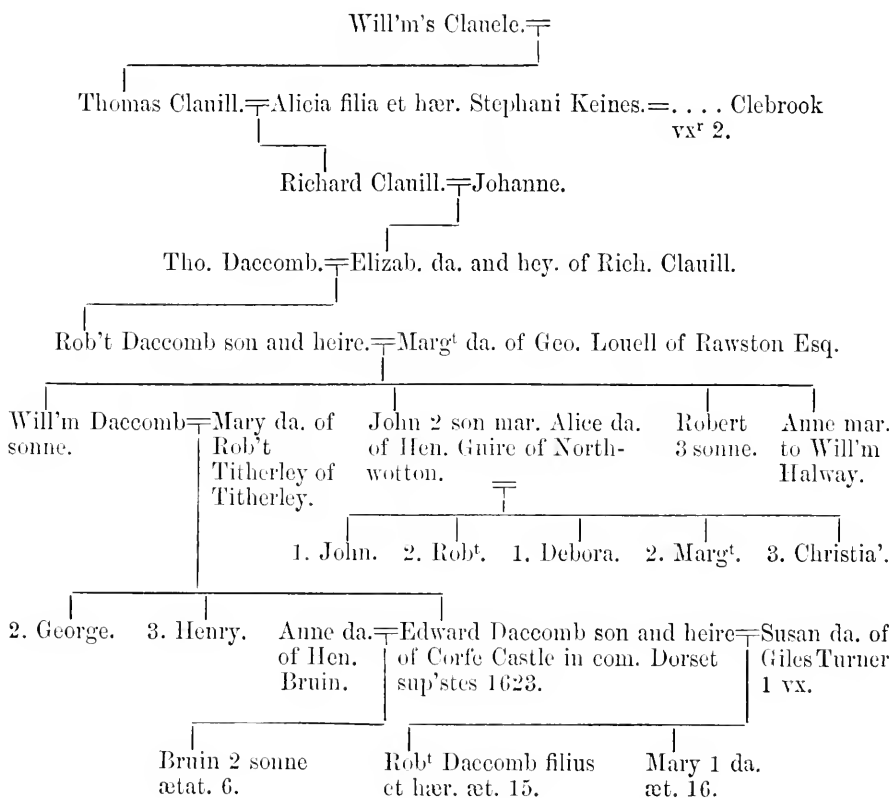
Will'm's Clanele.

Thomas Clanill. = Alicia filia et hær. Stephani Keines. = . . . . Clebrook vx$^{r}$ 2.

Richard Clanill. = Johanne.

Tho. Daccomb. = Elizab. da. and hey. of Rich. Clauill.

Rob't Daccomb son and heire. = Marg$^{t}$ da. of Geo. Louell of Rawston Esq.

Will'm Daccomb sonne. = Mary da. of Rob't Titherley of Titherley.

John 2 son mar. Alice da. of Hen. Guire of Northwotton.

Robert 3 sonne.

Anne mar. to Will'm Halway.

1. John. 2. Rob$^{t}$. 1. Debora. 2. Marg$^{t}$. 3. Christia'.

2. George. 3. Henry. Anne da. of Hen. Bruin. = Edward Daccomb son and heire of Corfe Castle in com. Dorset sup'stes 1623. = Susan da. of Giles Turner 1 vx.

Bruin 2 sonne ætat. 6.

Rob$^{t}$ Daccomb filius et hær. æt. 15.

Mary 1 da. æt. 16.